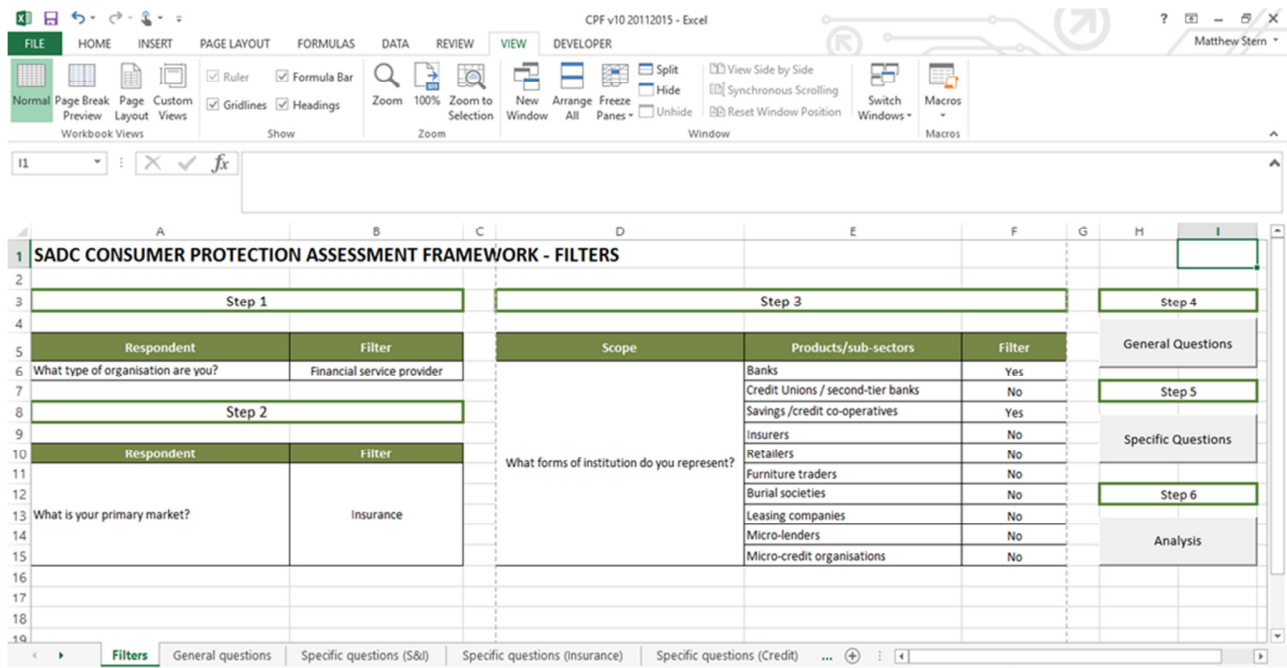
CPF v10 20112015 - Excel

? – ✕

FILE HOME INSERT PAGE LAYOUT FORMULAS DATA REVIEW VIEW DEVELOPER

Matthew Stern

Normal Page Break Preview Page Layout Custom Views
Workbook Views

Ruler Formula Bar Gridlines Headings
Show

Zoom 100% Zoom to Selection
Zoom

New Window Arrange All Freeze Panes Split Hide Unhide View Side by Side Synchronous Scrolling Reset Window Position Switch Windows
Window

Macros
Macros

I1 fx

| | A | B | C | D | E | F | G | H | I |
|---|---|---|---|---|---|---|---|---|---|
| 1 | SADC CONSUMER PROTECTION ASSESSMENT FRAMEWORK - FILTERS | | | | | | | | |
| 2 | | | | | | | | | |
| 3 | Step 1 | | | Step 3 | | | | Step 4 | |
| 4 | | | | | | | | | |
| 5 | Respondent | Filter | | Scope | Products/sub-sectors | Filter | | General Questions | |
| 6 | What type of organisation are you? | Financial service provider | | | Banks | Yes | | | |
| 7 | | | | | Credit Unions / second-tier banks | No | | Step 5 | |
| 8 | Step 2 | | | | Savings /credit co-operatives | Yes | | | |
| 9 | | | | | Insurers | No | | Specific Questions | |
| 10 | Respondent | Filter | | | Retailers | No | | | |
| 11 | | | | What forms of institution do you represent? | Furniture traders | No | | | |
| 12 | | | | | Burial societies | No | | Step 6 | |
| 13 | What is your primary market? | Insurance | | | Leasing companies | No | | | |
| 14 | | | | | Micro-lenders | No | | Analysis | |
| 15 | | | | | Micro-credit organisations | No | | | |
| 16 | | | | | | | | | |
| 17 | | | | | | | | | |
| 18 | | | | | | | | | |
| 19 | | | | | | | | | |

Filters General questions Specific questions (S&I) Specific questions (Insurance) Specific questions (Credit) ...